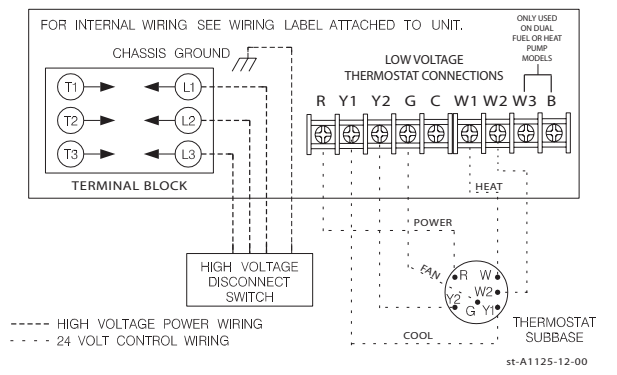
FOR INTERNAL WIRING SEE WIRING LABEL ATTACHED TO UNIT.

ONLY USED ON DUAL FUEL OR HEAT PUMP MODELS

CHASSIS GROUND

LOW VOLTAGE THERMOSTAT CONNECTIONS

R Y1 Y2 G C W1 W2 W3 B

T1 L1
T2 L2
T3 L3

TERMINAL BLOCK

HEAT

POWER

FAN

R W
W2
Y2
G Y1

HIGH VOLTAGE DISCONNECT SWITCH

THERMOSTAT SUBBASE

COOL

----- HIGH VOLTAGE POWER WIRING
- - - - 24 VOLT CONTROL WIRING

st-A1125-12-00